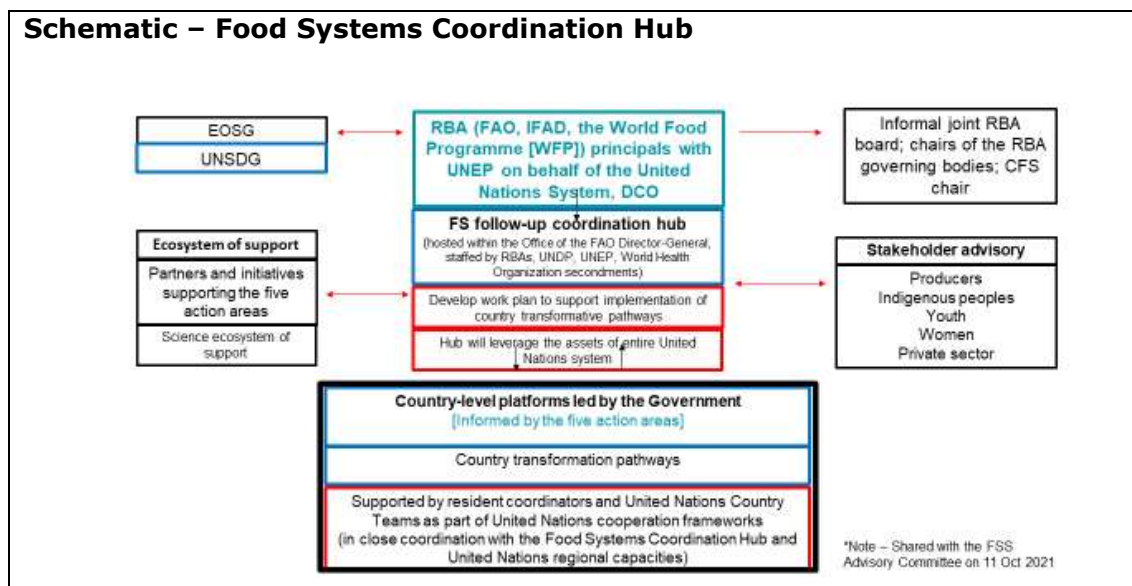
**Schematic – Food Systems Coordination Hub**

EOSG

UNSDG

RBA (FAO, IFAD, the World Food Programme [WFP]) principals with UNEP on behalf of the United Nations System, DCO

Informal joint RBA board; chairs of the RBA governing bodies; CFS chair

Ecosystem of support

Partners and initiatives supporting the five action areas

Science ecosystem of support

FS follow-up coordination hub

(hosted within the Office of the FAO Director-General, staffed by RBAs, UNDP, UNEP, World Health Organization secondments)

Develop work plan to support implementation of country transformative pathways

Hub will leverage the assets of entire United Nations system

Stakeholder advisory

Producers
Indigenous peoples
Youth
Women
Private sector

Country-level platforms led by the Government

[Informed by the five action areas]

Country transformation pathways

Supported by resident coordinators and United Nations Country Teams as part of United Nations cooperation frameworks (in close coordination with the Food Systems Coordination Hub and United Nations regional capacities)

*Note – Shared with the FSS Advisory Committee on 11 Oct 2021